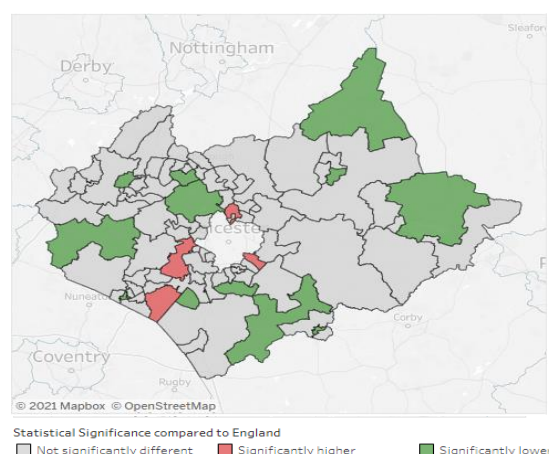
Nottingham
Sleafor
Derby
Leicester
Nuneaton
Corby
Coventry
Rugby
© 2021 Mapbox © OpenStreetMap

Statistical Significance compared to England
Not significantly different
Significantly higher
Significantly lower